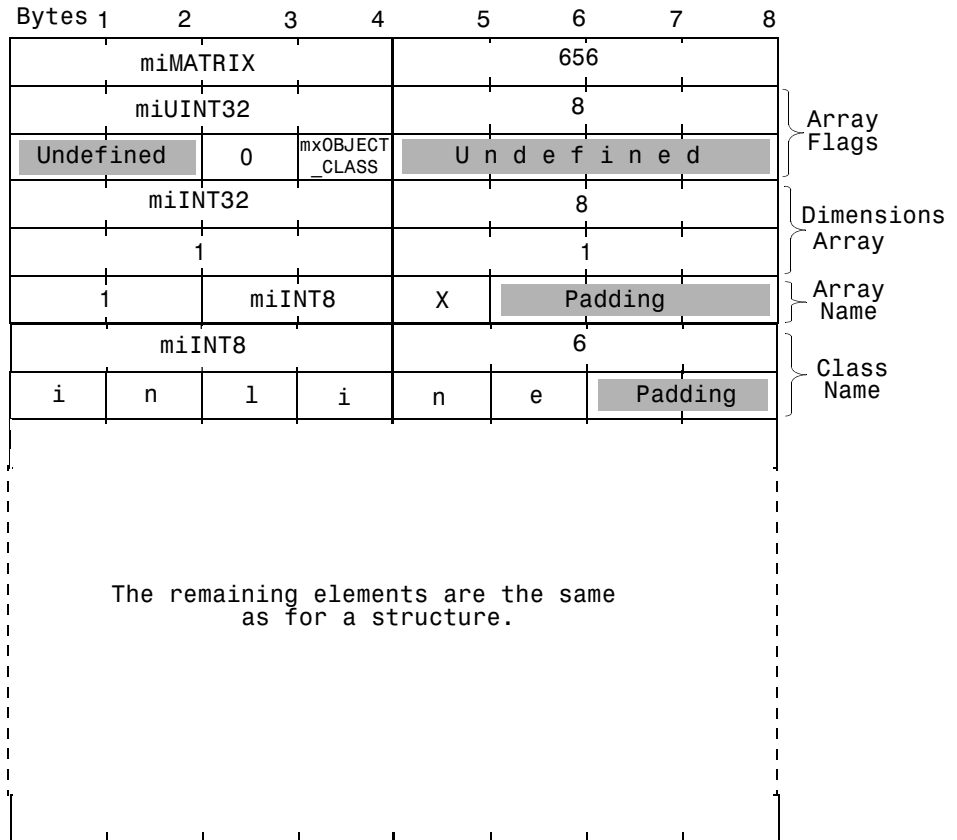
Bytes 1 2 3 4 5 6 7 8

| | | | | | | | |
|---|---|---|---|---|---|---|---|
| miMATRIX | | | | 656 | | | |
| miUINT32 | | | | 8 | | | |
| Undefined | | 0 | mxOBJECT_CLASS | U n d e f i n e d | | | |
| miINT32 | | | | 8 | | | |
| 1 | | | | 1 | | | |
| 1 | | miINT8 | | X | Padding | | |
| miINT8 | | | | 6 | | | |
| i | n | l | i | n | e | Padding | |

Array Flags

Dimensions Array

Array Name

Class Name

The remaining elements are the same as for a structure.